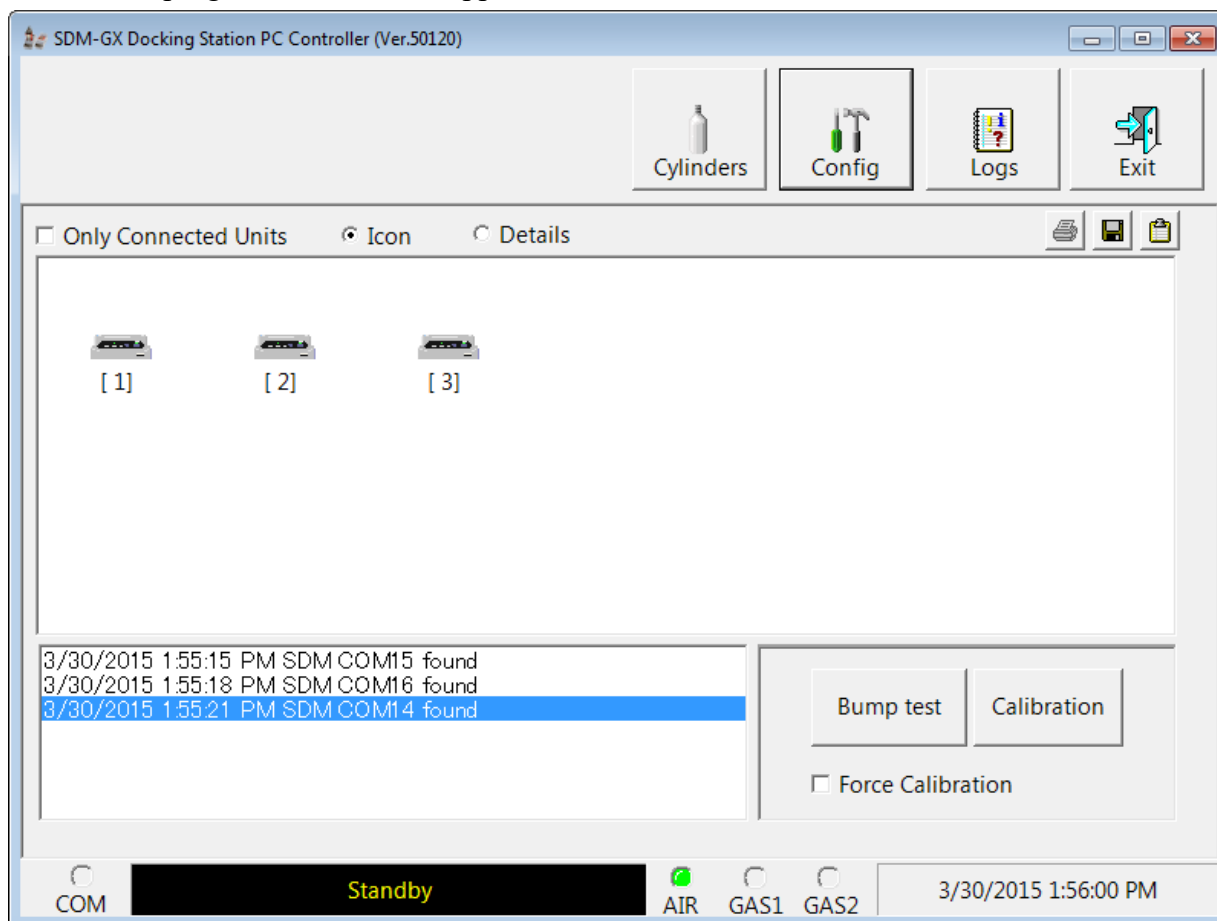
SDM-GX Docking Station PC Controller (Ver.50120)

Cylinders
Config
Logs
Exit

Only Connected Units
Icon
Details

[ 1]
[ 2]
[ 3]

3/30/2015 1:55:15 PM SDM COM15 found
3/30/2015 1:55:18 PM SDM COM16 found
3/30/2015 1:55:21 PM SDM COM14 found

Bump test
Calibration
Force Calibration

COM
Standby
AIR
GAS1
GAS2
3/30/2015 1:56:00 PM